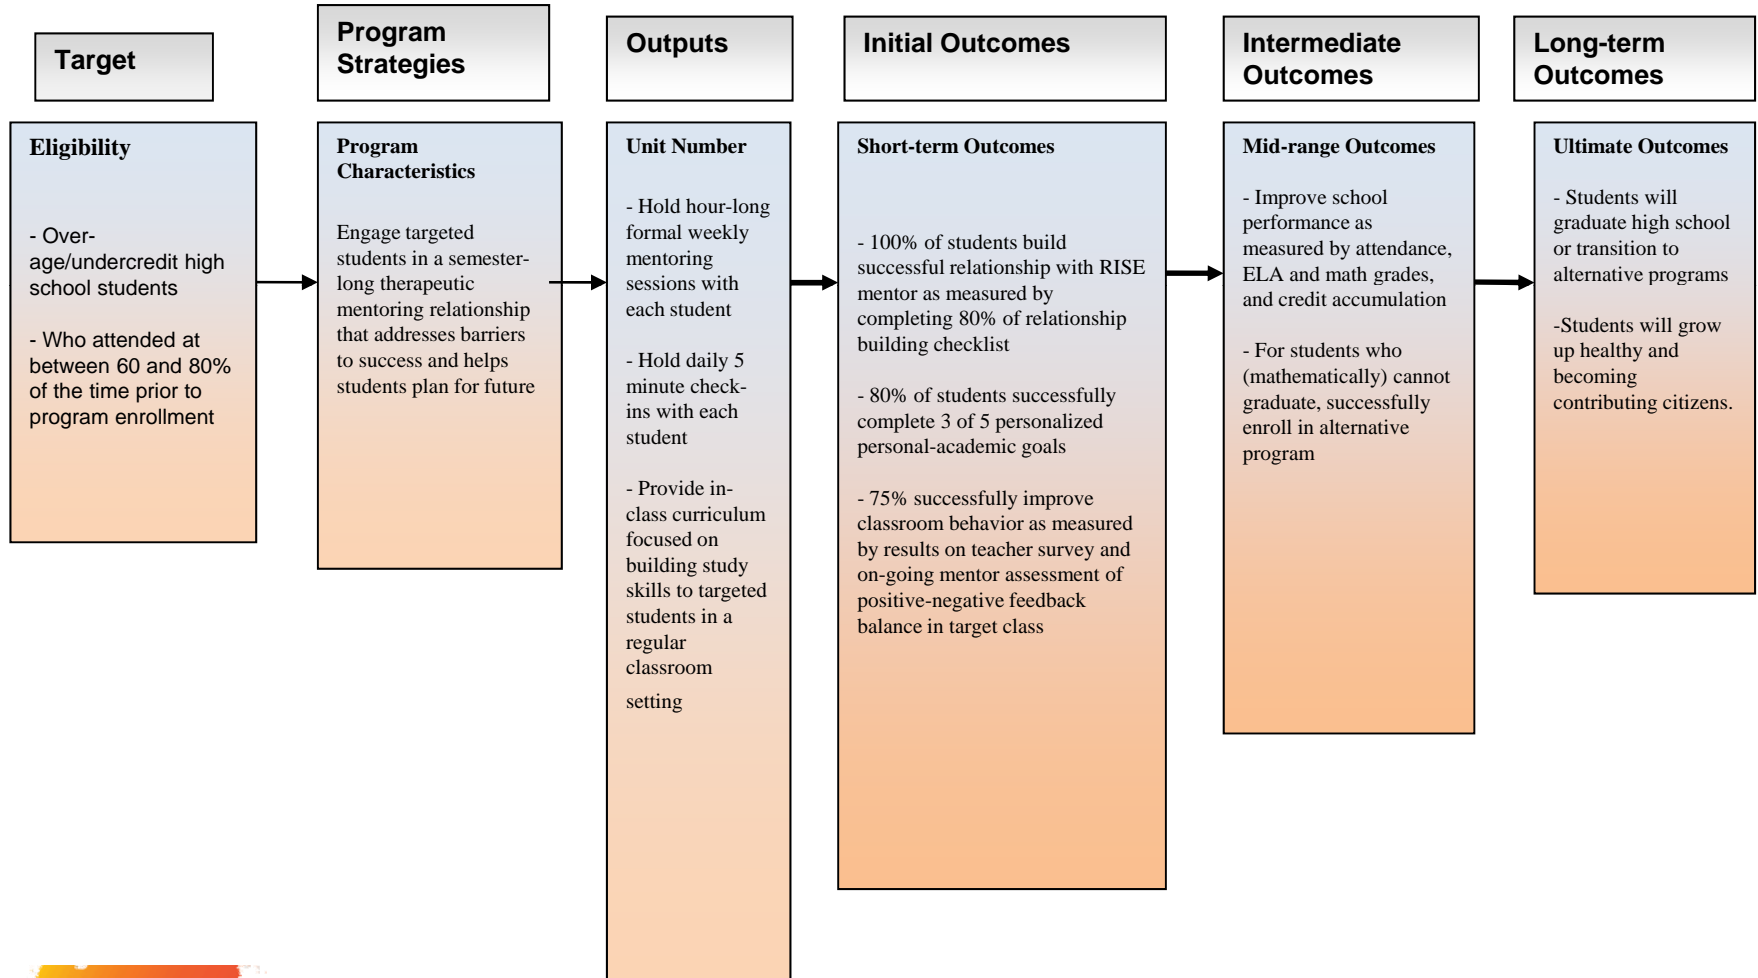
Target

Program Strategies

Outputs

Initial Outcomes

Intermediate Outcomes

Long-term Outcomes

Eligibility

- Over-age/undercredit high school students

- Who attended at between 60 and 80% of the time prior to program enrollment

Program Characteristics

Engage targeted students in a semester-long therapeutic mentoring relationship that addresses barriers to success and helps students plan for future

Unit Number

- Hold hour-long formal weekly mentoring sessions with each student

- Hold daily 5 minute check-ins with each student

- Provide in-class curriculum focused on building study skills to targeted students in a regular classroom setting

Short-term Outcomes

- 100% of students build successful relationship with RISE mentor as measured by completing 80% of relationship building checklist

- 80% of students successfully complete 3 of 5 personalized personal-academic goals

- 75% successfully improve classroom behavior as measured by results on teacher survey and on-going mentor assessment of positive-negative feedback balance in target class

Mid-range Outcomes

- Improve school performance as measured by attendance, ELA and math grades, and credit accumulation

- For students who (mathematically) cannot graduate, successfully enroll in alternative program

Ultimate Outcomes

- Students will graduate high school or transition to alternative programs

-Students will grow up healthy and becoming contributing citizens.